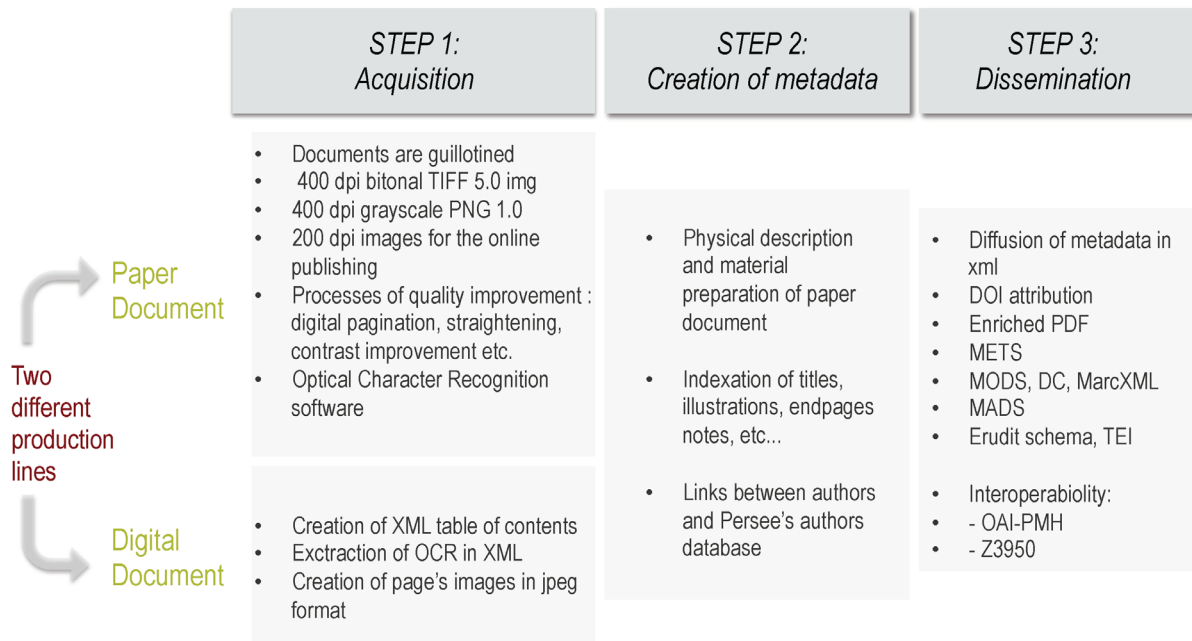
STEP 1:
Acquisition

STEP 2:
Creation of metadata

STEP 3:
Dissemination

Two different production lines

Paper Document

- Documents are guillotined
- 400 dpi bitonal TIFF 5.0 img
- 400 dpi grayscale PNG 1.0
- 200 dpi images for the online publishing
- Processes of quality improvement : digital pagination, straightening, contrast improvement etc.
- Optical Character Recognition software

Digital Document

- Creation of XML table of contents
- Exctraction of OCR in XML
- Creation of page's images in jpeg format

- Physical description and material preparation of paper document
- Indexation of titles, illustrations, endpages notes, etc...
- Links between authors and Persee's authors database

- Diffusion of metadata in xml
- DOI attribution
- Enriched PDF
- METS
- MODS, DC, MarcXML
- MADS
- Erudit schema, TEI
- Interoperabiolity:
- - OAI-PMH
- - Z3950